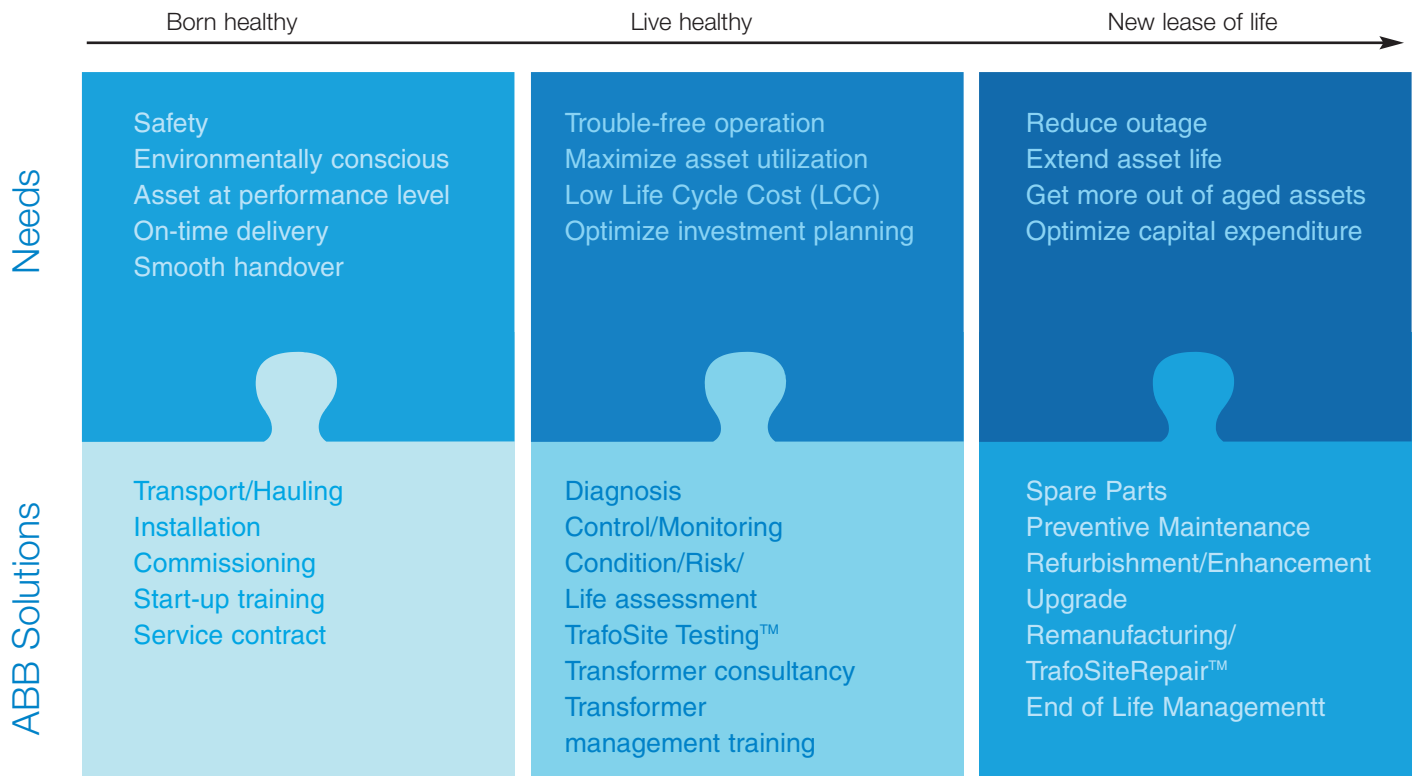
Born healthy

Live healthy

New lease of life

Needs

Safety
Environmentally conscious
Asset at performance level
On-time delivery
Smooth handover

Trouble-free operation
Maximize asset utilization
Low Life Cycle Cost (LCC)
Optimize investment planning

Reduce outage
Extend asset life
Get more out of aged assets
Optimize capital expenditure

ABB Solutions

Transport/Hauling
Installation
Commissioning
Start-up training
Service contract

Diagnosis
Control/Monitoring
Condition/Risk/
Life assessment
TrafoSite Testing™
Transformer consultancy
Transformer
management training

Spare Parts
Preventive Maintenance
Refurbishment/Enhancement
Upgrade
Remanufacturing/
TrafoSiteRepair™
End of Life Managementt